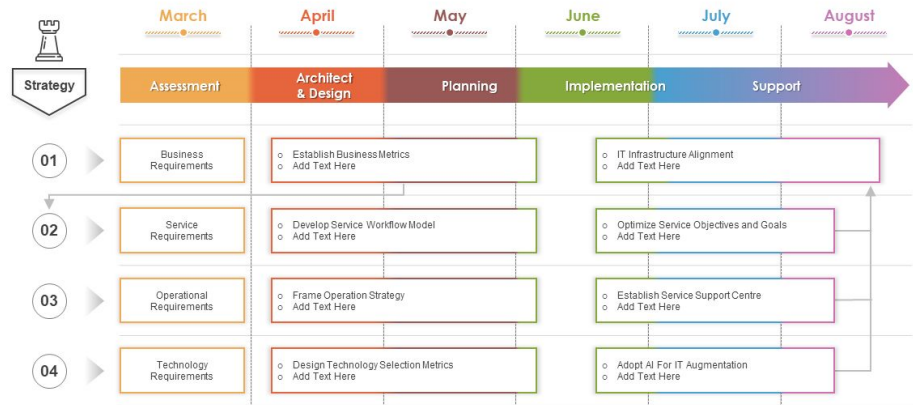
March April May June July August

Strategy

Assessment | Architect & Design | Planning | Implementation | Support

01
Business Requirements
- Establish Business Metrics
- Add Text Here
- IT Infrastructure Alignment
- Add Text Here

02
Service Requirements
- Develop Service Workflow Model
- Add Text Here
- Optimize Service Objectives and Goals
- Add Text Here

03
Operational Requirements
- Frame Operation Strategy
- Add Text Here
- Establish Service Support Centre
- Add Text Here

04
Technology Requirements
- Design Technology Selection Metrics
- Add Text Here
- Adopt AI For IT Augmentation
- Add Text Here